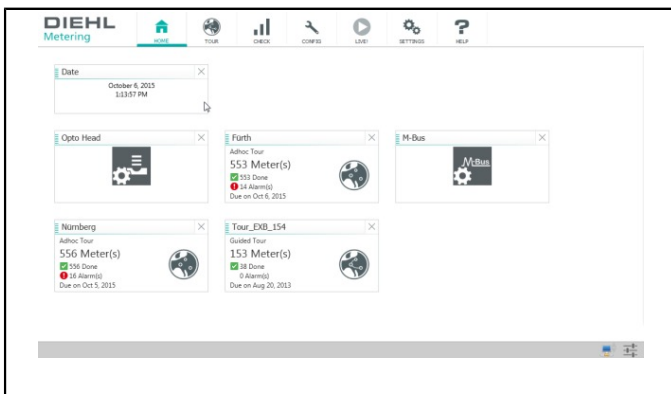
DIEHL
Metering

HOME TOUR CHECK CONFIG LIVE! SETTINGS HELP

Date
October 6, 2015
1:13:57 PM

Opto Head

Fürth
Adhoc Tour
553 Meter(s)
553 Done
14 Alarm(s)
Due on Oct 6, 2015

M-Bus
M-Bus

Nürnberg
Adhoc Tour
556 Meter(s)
556 Done
16 Alarm(s)
Due on Oct 5, 2015

Tour_EXB_154
Guided Tour
153 Meter(s)
38 Done
0 Alarm(s)
Due on Aug 20, 2013